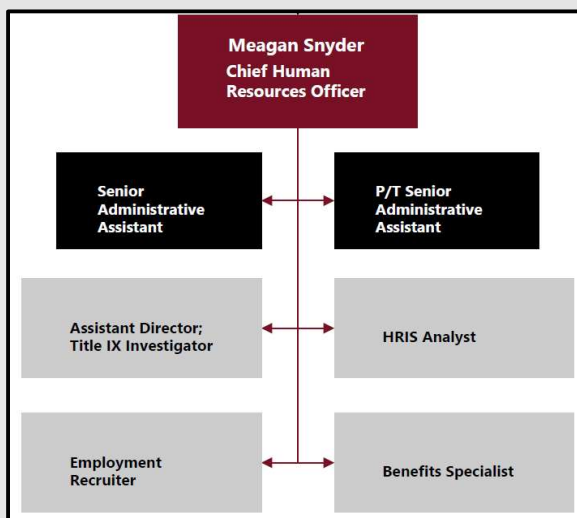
Meagan Snyder
Chief Human Resources Officer

Senior Administrative Assistant

P/T Senior Administrative Assistant

Assistant Director; Title IX Investigator

HRIS Analyst

Employment Recruiter

Benefits Specialist